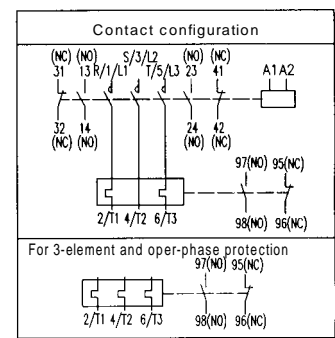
Contact configuration

(NC) (NO) 31 13 R/1/L1 S/3/L2 T/5/L3 (NO) 23 (NC) 41 A1 A2

32 14 (NC) (NO) 24 42 (NO) (NC)

97(NO) 95(NC)

2/T1 4/T2 6/T3 98(NO) 96(NC)

For 3-element and oper-phase protection

97(NO) 95(NC)

2/T1 4/T2 6/T3 98(NO) 96(NC)